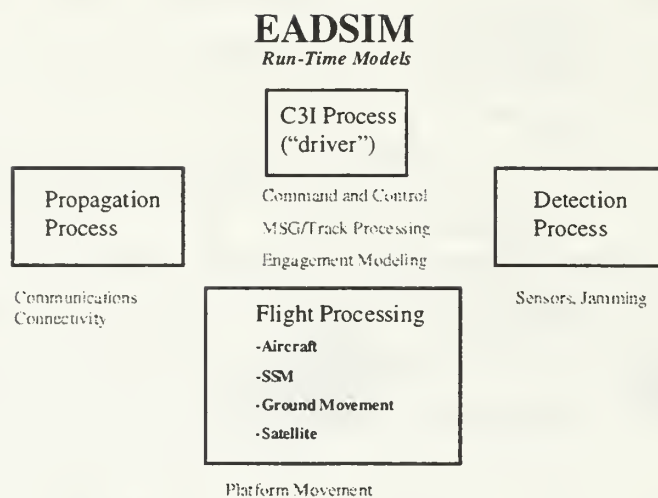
EADSIM
Run-Time Models

C3I Process
("driver")

Command and Control
MSG/Track Processing
Engagement Modeling

Propagation Process

Communications
Connectivity

Detection Process

Sensors, Jamming

Flight Processing
-Aircraft
-SSM
-Ground Movement
-Satellite

Platform Movement